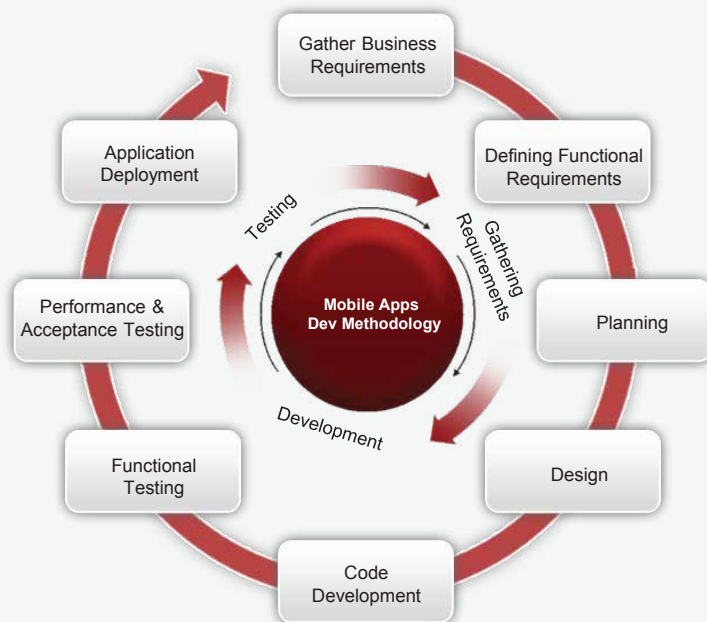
Gather Business Requirements

Defining Functional Requirements

Planning

Design

Code Development

Functional Testing

Performance & Acceptance Testing

Application Deployment

Testing

Gathering Requirements

Development

Mobile Apps Dev Methodology